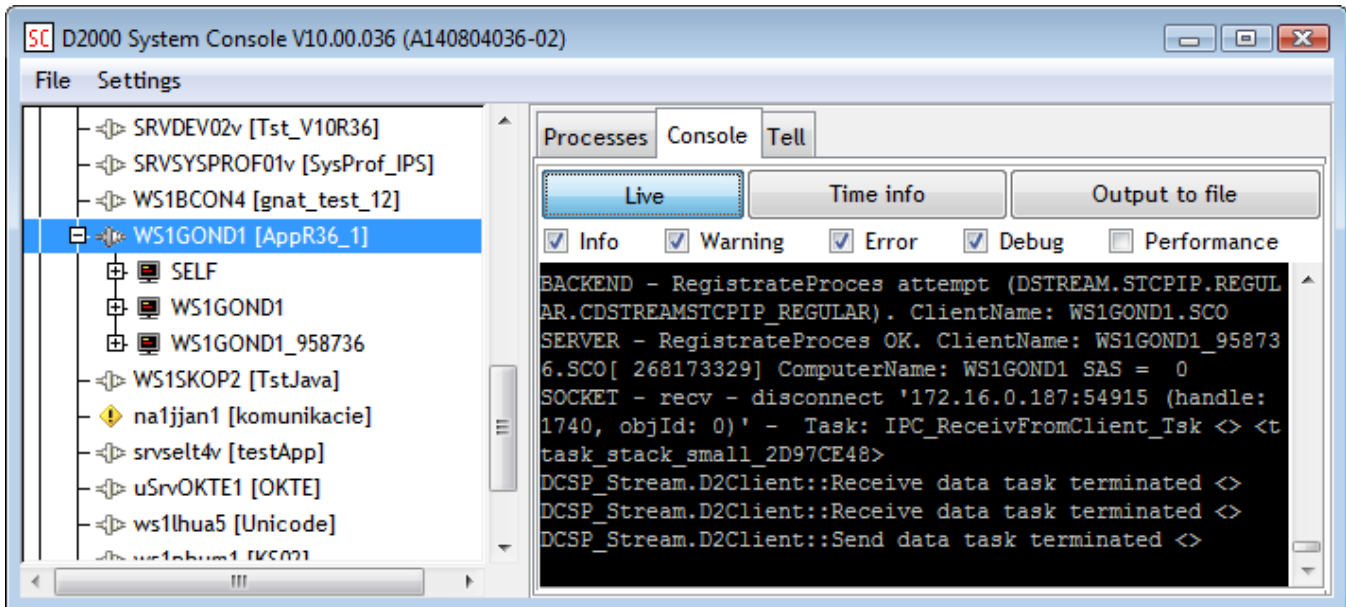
SC D2000 System Console V10.00.036 (A140804036-02)

File Settings

SRVDEV02v [Tst_V10R36]
SRVSYSPROF01v [SysProf_IPS]
WS1BCON4 [gnat_test_12]
WS1GOND1 [AppR36_1]
SELF
WS1GOND1
WS1GOND1_958736
WS1SKOP2 [TstJava]
na1jjan1 [komunikacie]
srvselt4v [testApp]
uSrvOKTE1 [OKTE]
ws1lhua5 [Unicode]
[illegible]

Processes Console Tell

Live Time info Output to file

Info Warning Error Debug Performance

BACKEND - RegistrateProces attempt (DSTREAM.STCPIP.REGULAR.CDSTREAMSTCPIP_REGULAR). ClientName: WS1GOND1.SCO
SERVER - RegistrateProces OK. ClientName: WS1GOND1_958736.SCO[ 268173329] ComputerName: WS1GOND1 SAS = 0
SOCKET - recv - disconnect '172.16.0.187:54915 (handle: 1740, objId: 0)' - Task: IPC_ReceivFromClient_Tsk <> <ttask_stack_small_2D97CE48>
DCSP_Stream.D2Client::Receive data task terminated <>
DCSP_Stream.D2Client::Receive data task terminated <>
DCSP_Stream.D2Client::Send data task terminated <>